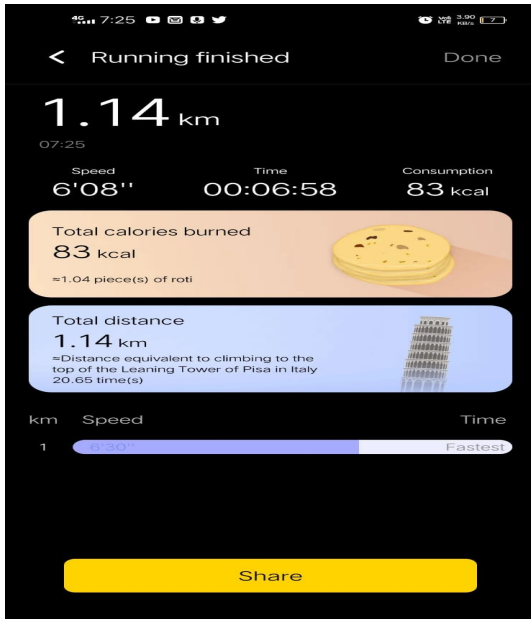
4G 7:25
Vo LTE 3.90 KB/s 7

< Running finished
Done

1.14 km
07:25

Speed
6'08''

Time
00:06:58

Consumption
83 kcal

Total calories burned
83 kcal
≈1.04 piece(s) of roti

Total distance
1.14 km
≈Distance equivalent to climbing to the top of the Leaning Tower of Pisa in Italy 20.65 time(s)

km Speed Time

1 6'30'' Fastest

Share